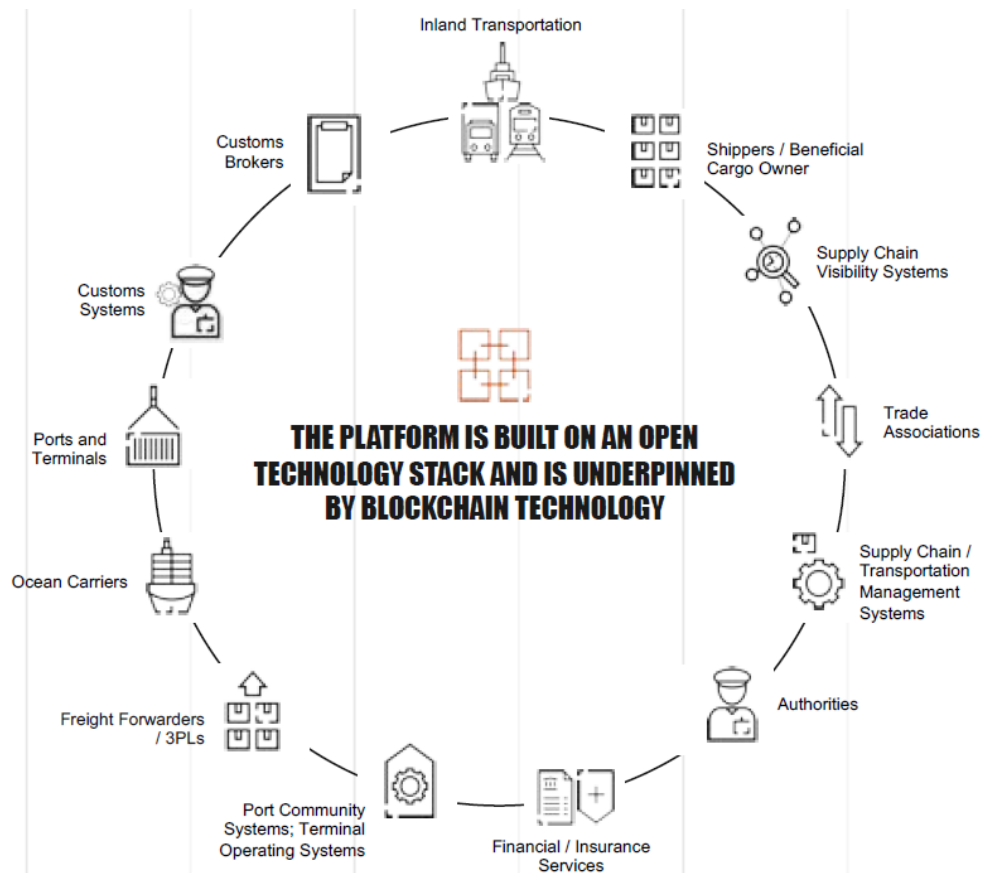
Inland Transportation

Shippers / Beneficial Cargo Owner

Supply Chain Visibility Systems

Trade Associations

Supply Chain / Transportation Management Systems

Authorities

Financial / Insurance Services

Port Community Systems; Terminal Operating Systems

Freight Forwarders / 3PLs

Ocean Carriers

Ports and Terminals

Customs Systems

Customs Brokers

THE PLATFORM IS BUILT ON AN OPEN TECHNOLOGY STACK AND IS UNDERPINNED BY BLOCKCHAIN TECHNOLOGY